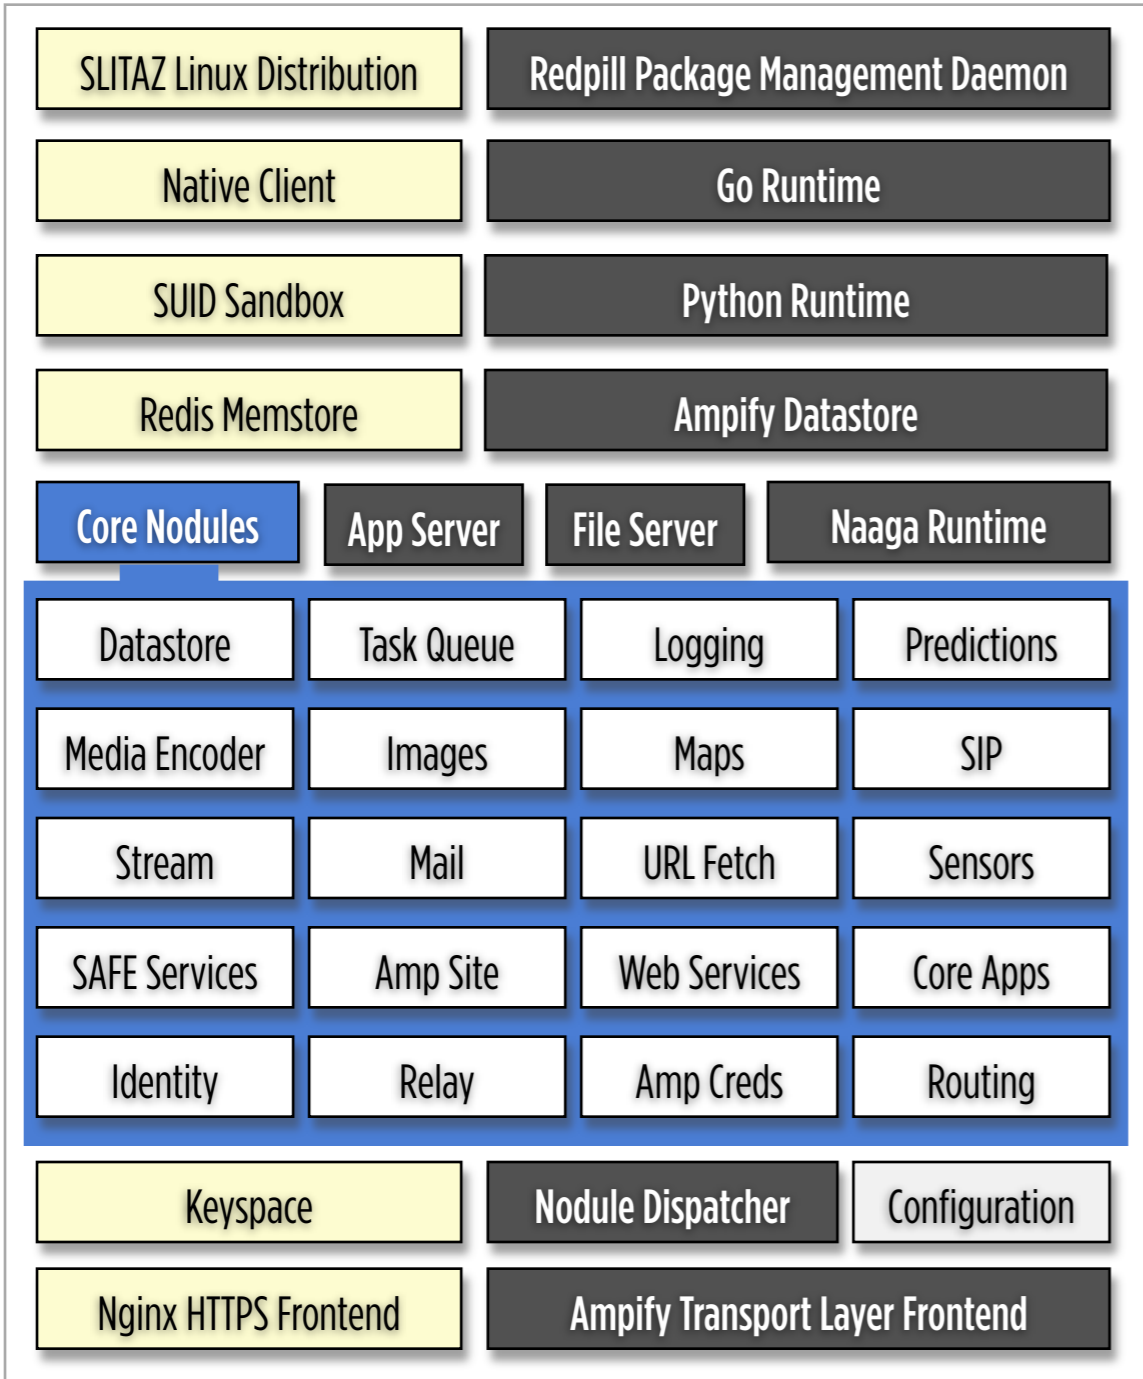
SLITAZ Linux Distribution

Redpill Package Management Daemon

Native Client

Go Runtime

SUID Sandbox

Python Runtime

Redis Memstore

Ampify Datastore

Core Nodules

App Server

File Server

Naaga Runtime

| Datastore | Task Queue | Logging | Predictions |
|---|---|---|---|
| Media Encoder | Images | Maps | SIP |
| Stream | Mail | URL Fetch | Sensors |
| SAFE Services | Amp Site | Web Services | Core Apps |
| Identity | Relay | Amp Creds | Routing |

Keyspace

Nodule Dispatcher

Configuration

Nginx HTTPS Frontend

Ampify Transport Layer Frontend